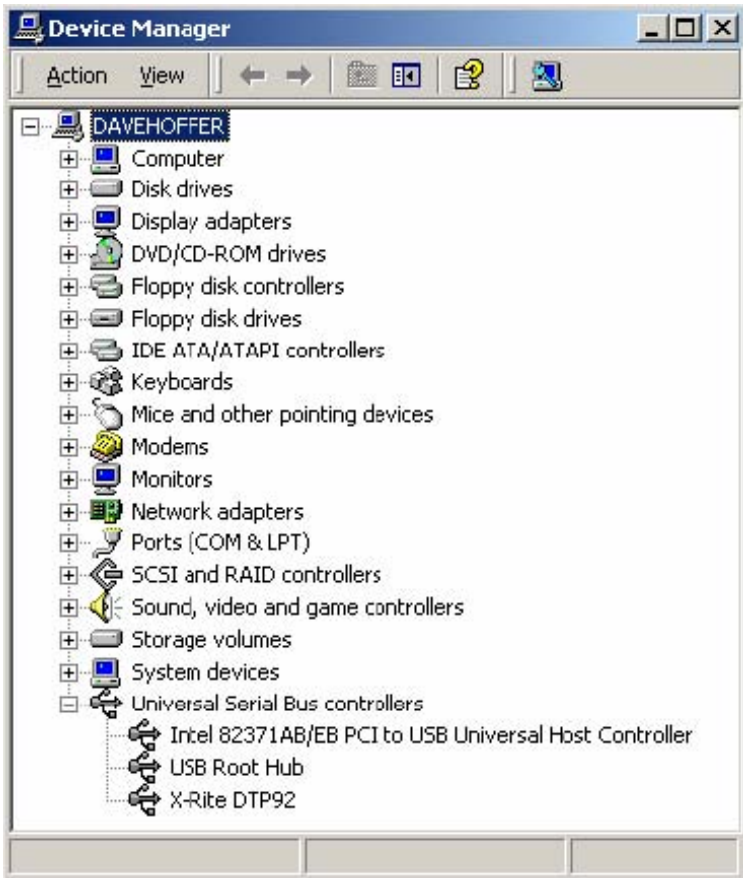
Device Manager

Action View

DAVEHOFFER
Computer
Disk drives
Display adapters
DVD/CD-ROM drives
Floppy disk controllers
Floppy disk drives
IDE ATA/ATAPI controllers
Keyboards
Mice and other pointing devices
Modems
Monitors
Network adapters
Ports (COM & LPT)
SCSI and RAID controllers
Sound, video and game controllers
Storage volumes
System devices
Universal Serial Bus controllers
Intel 82371AB/EB PCI to USB Universal Host Controller
USB Root Hub
X-Rite DTP92